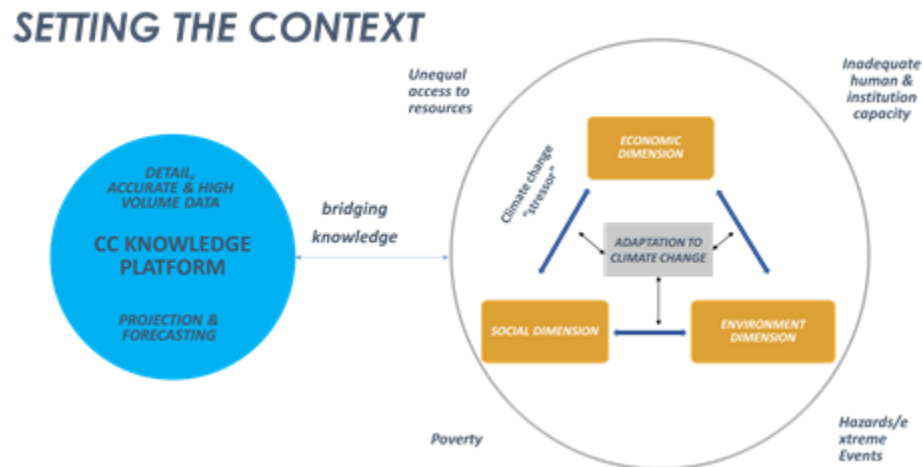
SETTING THE CONTEXT

DETAIL, ACCURATE & HIGH VOLUME DATA

CC KNOWLEDGE PLATFORM

PROJECTION & FORECASTING

bridging knowledge

Unequal access to resources

Inadequate human & institution capacity

Climate change "stresor"

ECONOMIC DIMENSION

ADAPTATION TO CLIMATE CHANGE

SOCIAL DIMENSION

ENVIRONMENT DIMENSION

Poverty

Hazards/extreme Events